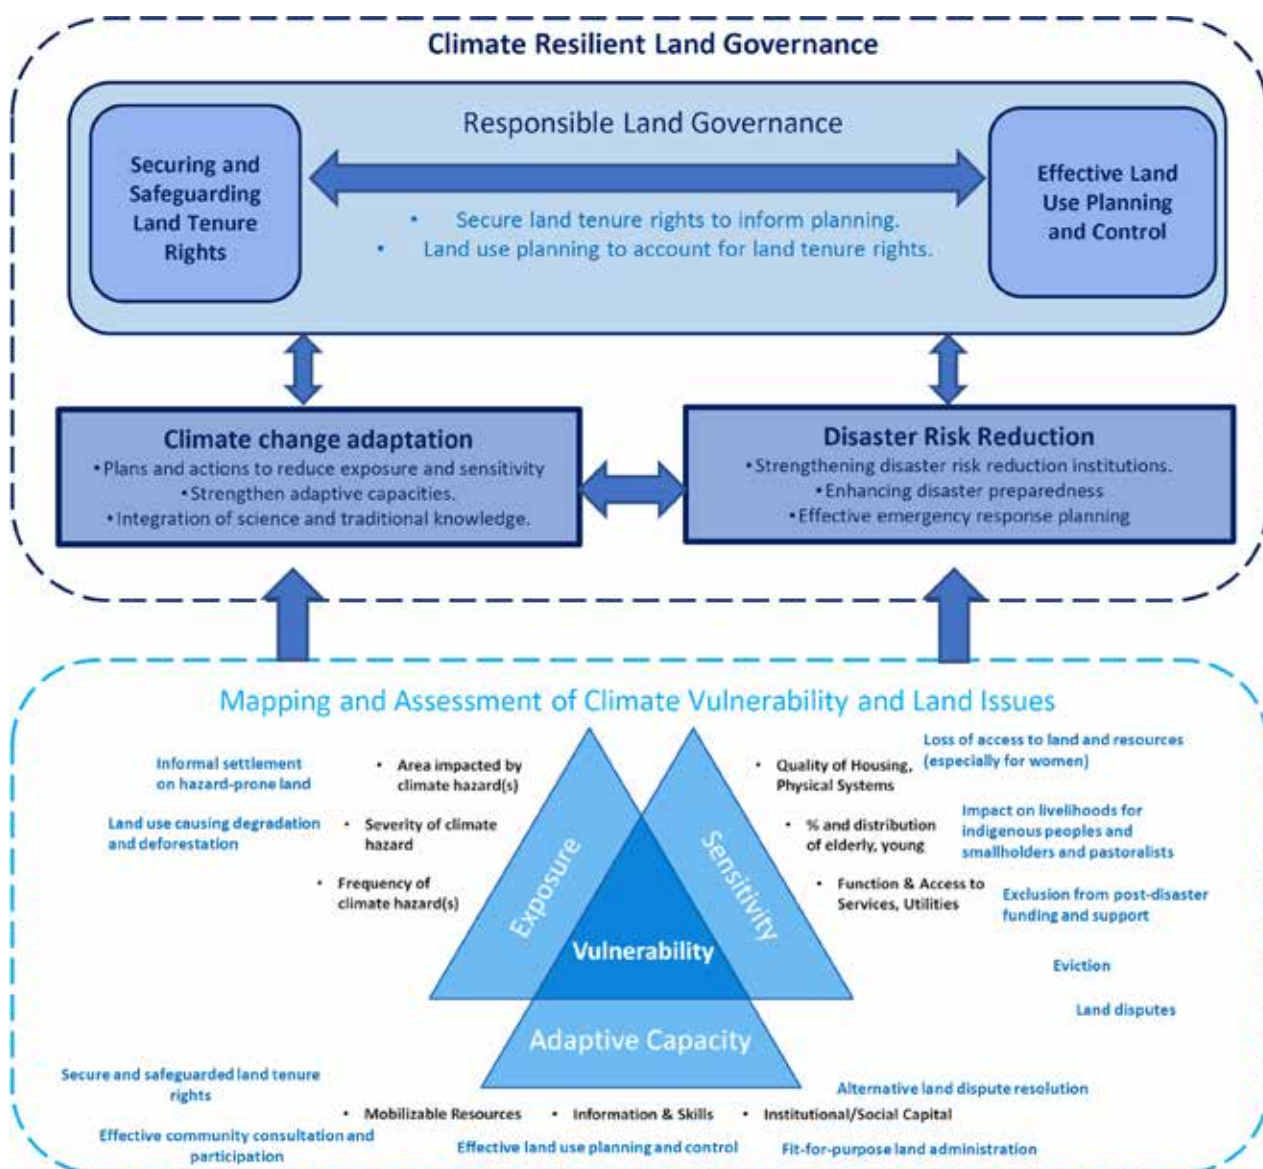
Climate Resilient Land Governance

Responsible Land Governance

Securing and Safeguarding Land Tenure Rights

Effective Land Use Planning and Control

• Secure land tenure rights to inform planning.
• Land use planning to account for land tenure rights.

Climate change adaptation
• Plans and actions to reduce exposure and sensitivity
• Strengthen adaptive capacities.
• Integration of science and traditional knowledge.

Disaster Risk Reduction
• Strengthening disaster risk reduction institutions.
• Enhancing disaster preparedness
• Effective emergency response planning

Mapping and Assessment of Climate Vulnerability and Land Issues

Informal settlement on hazard-prone land

Land use causing degradation and deforestation

• Area impacted by climate hazard(s)
• Severity of climate hazard
• Frequency of climate hazard(s)

Exposure

Sensitivity

Vulnerability

Adaptive Capacity

• Quality of Housing, Physical Systems
• % and distribution of elderly, young
• Function & Access to Services, Utilities

Loss of access to land and resources (especially for women)

Impact on livelihoods for indigenous peoples and smallholders and pastoralists

Exclusion from post-disaster funding and support

Eviction

Land disputes

Secure and safeguarded land tenure rights

Alternative land dispute resolution

• Mobilizable Resources • Information & Skills • Institutional/Social Capital

Effective community consultation and participation

Effective land use planning and control

Fit-for-purpose land administration